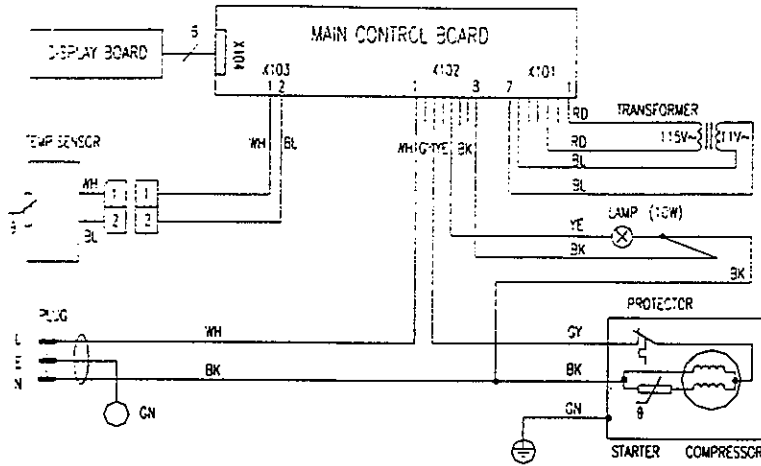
MAIN CONTROL BOARD
DISPLAY BOARD
6
X104
X103
1 2
X102
1
3
X101
7
1
RD
TRANSFORMER
RD
115V~
11V~
BL
BL
TEMP SENSOR
WH
BL
WH
1
1
2
2
BL
WH
GY
YE
BK
YE
LAMP (10W)
BK
BK
PLUG
L
E
N
WH
BK
GN
PROTECTOR
GY
BK
GN
θ
STARTER
COMPRESSOR